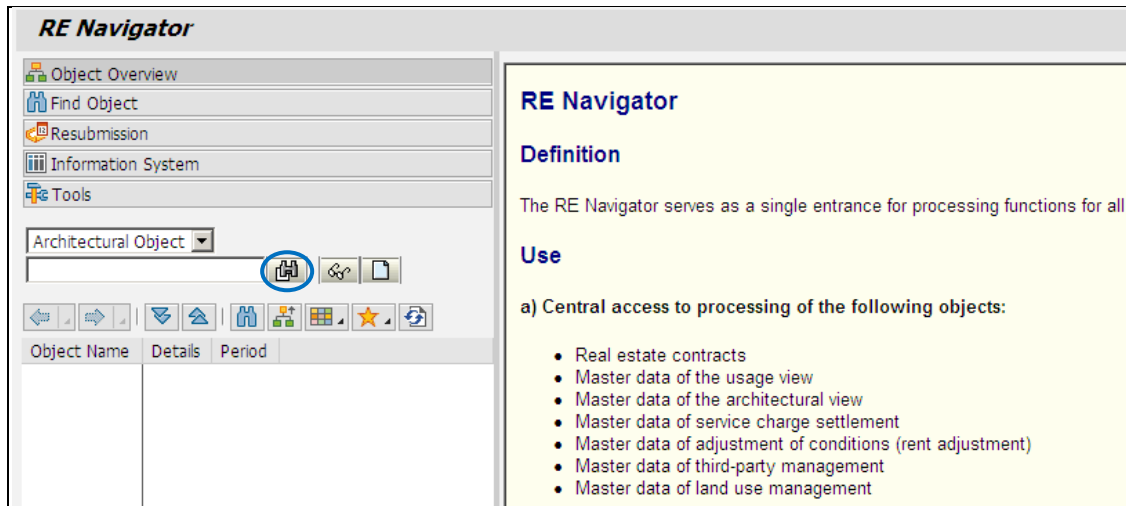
RE Navigator

Object Overview
Find Object
Resubmission
Information System
Tools

Architectural Object

| Object Name | Details | Period |
|---|---|---|

RE Navigator

Definition

The RE Navigator serves as a single entrance for processing functions for all

Use

a) Central access to processing of the following objects:

- Real estate contracts
- Master data of the usage view
- Master data of the architectural view
- Master data of service charge settlement
- Master data of adjustment of conditions (rent adjustment)
- Master data of third-party management
- Master data of land use management